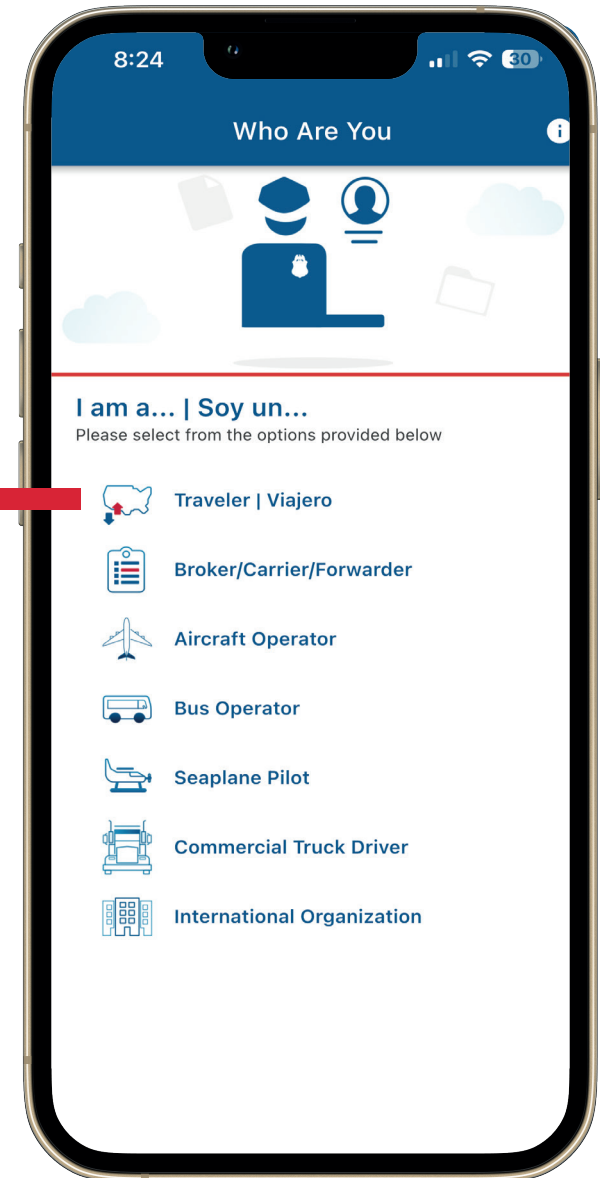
8:24

30

Who Are You

I am a... | Soy un...
Please select from the options provided below

Traveler | Viajero

Broker/Carrier/Forwarder

Aircraft Operator

Bus Operator

Seaplane Pilot

Commercial Truck Driver

International Organization